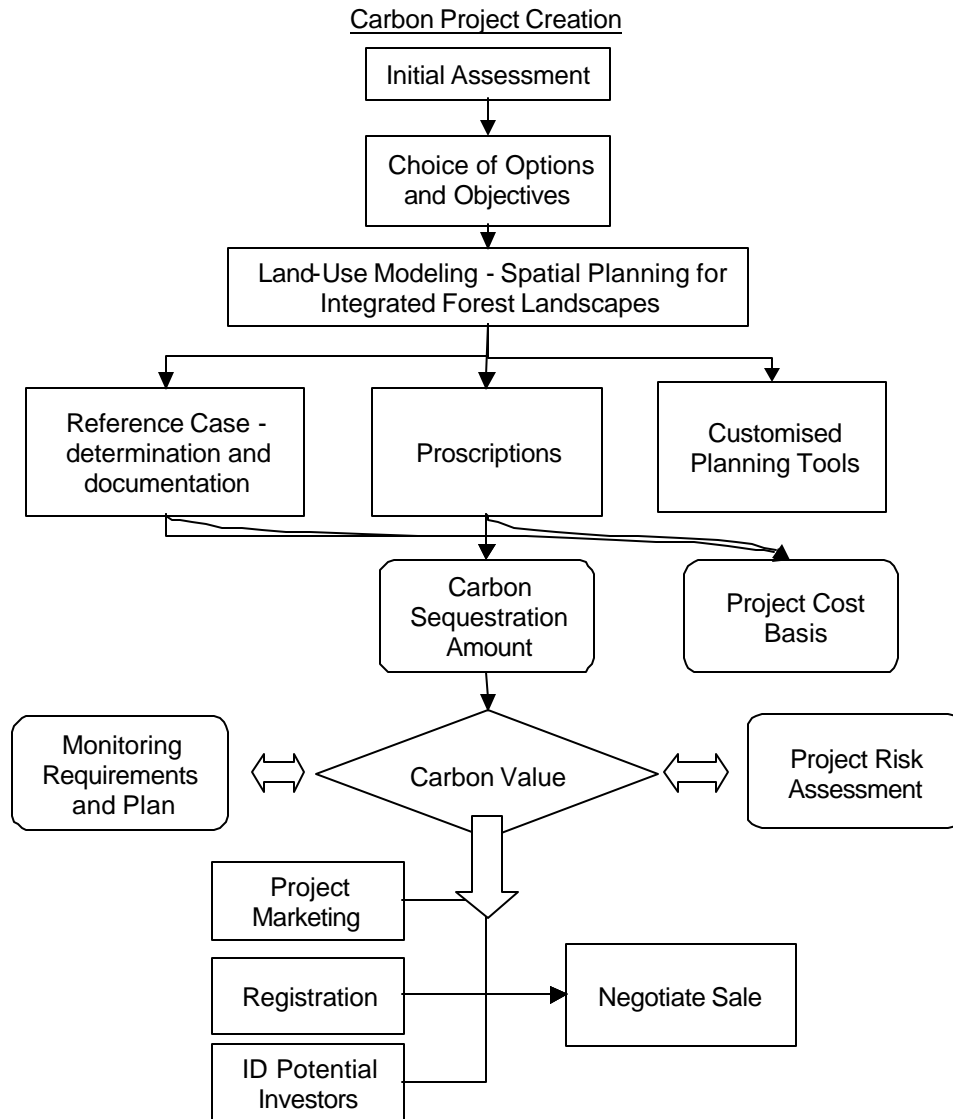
Carbon Project Creation

Initial Assessment

Choice of Options and Objectives

Land-Use Modeling - Spatial Planning for Integrated Forest Landscapes

Reference Case - determination and documentation

Proscriptions

Customised Planning Tools

Carbon Sequestration Amount

Project Cost Basis

Monitoring Requirements and Plan

Carbon Value

Project Risk Assessment

Project Marketing

Registration

Negotiate Sale

ID Potential Investors